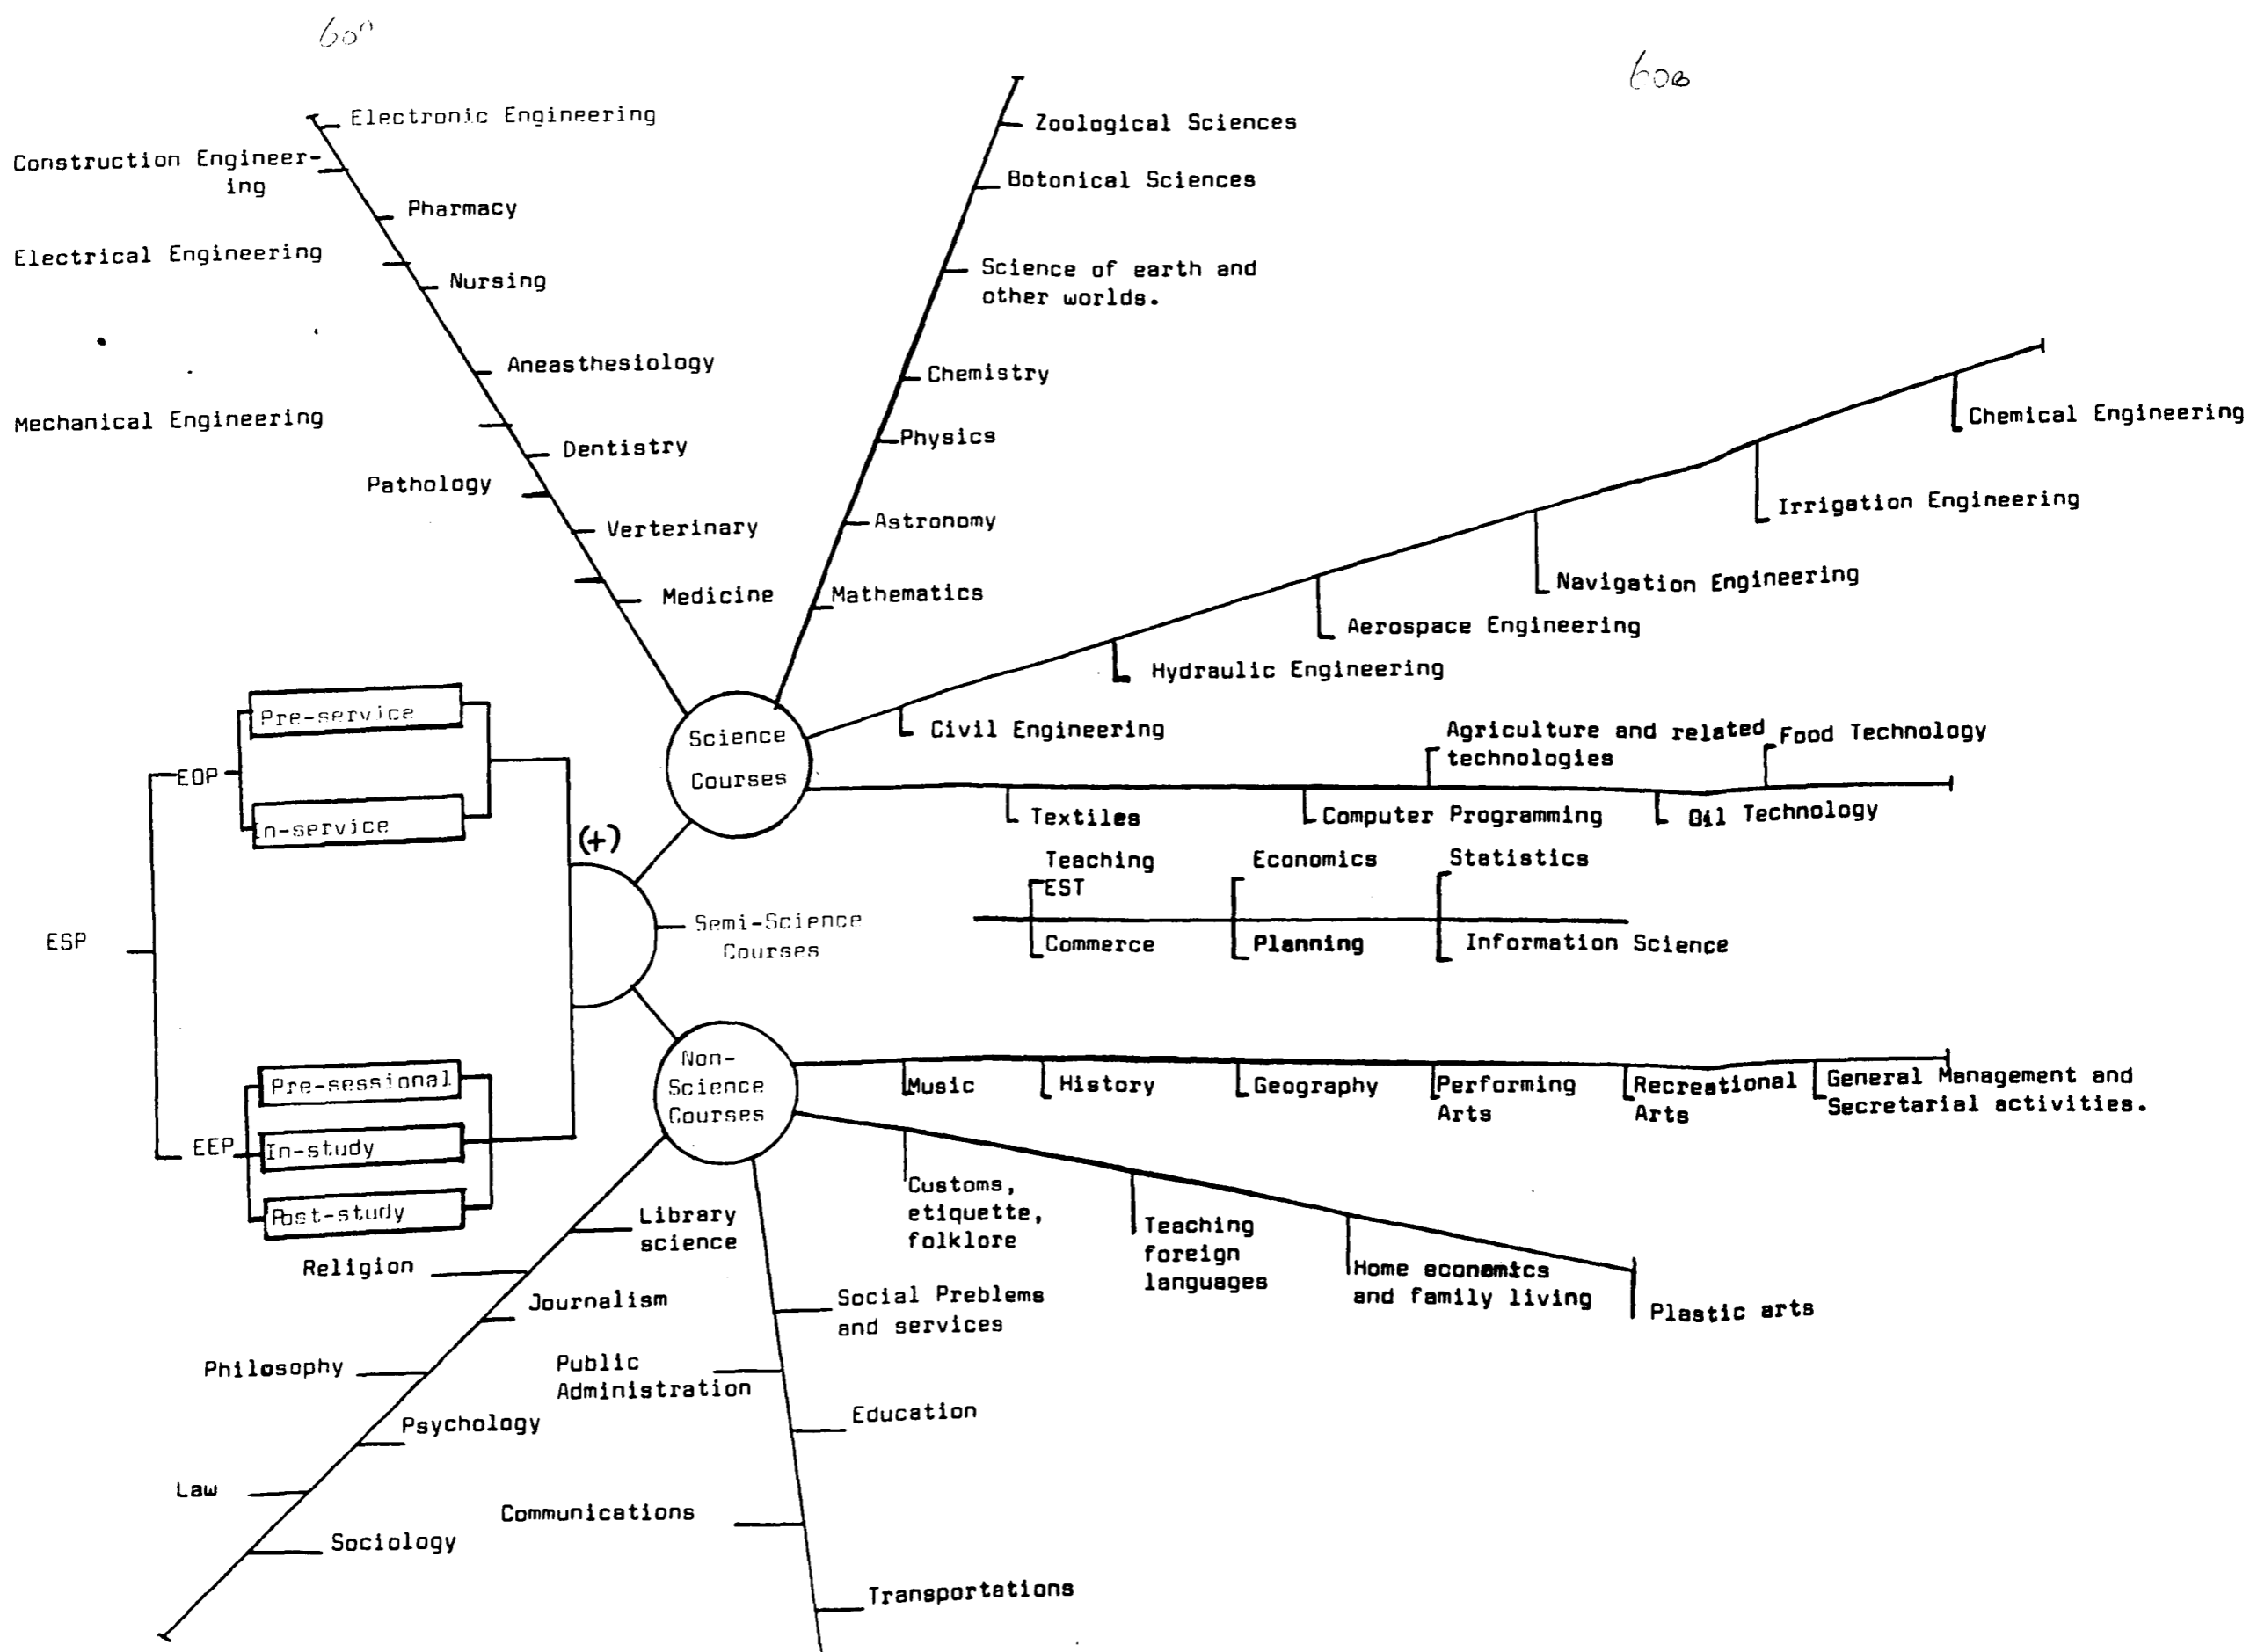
60a

60b

Electronic Engineering
Construction Engineering
Pharmacy
Electrical Engineering
Nursing
Aneasthesiology
Mechanical Engineering
Dentistry
Pathology
Verterinary
Medicine

Zoological Sciences
Botonical Sciences
Science of earth and other worlds.
Chemistry
Physics
Astronomy
Mathematics

Chemical Engineering
Irrigation Engineering
Navigation Engineering
Aerospace Engineering
Hydraulic Engineering
Civil Engineering

Agriculture and related technologies
Food Technology
Textiles
Computer Programming
Oil Technology

Science Courses

Pre-service
In-service
EOP
ESP
(+)
Pre-sessional
In-study
Post-study
EEP

Semi-Science Courses

Teaching EST
Economics
Statistics
Commerce
Planning
Information Science

Non-Science Courses

Music
History
Geography
Performing Arts
Recreational Arts
General Management and Secretarial activities.

Customs, etiquette, folklore
Teaching foreign languages
Home economics and family living
Plastic arts

Library science
Religion
Journalism
Philosophy
Public Administration
Psychology
Law
Sociology
Communications

Social Preblems and services
Education
Transportations